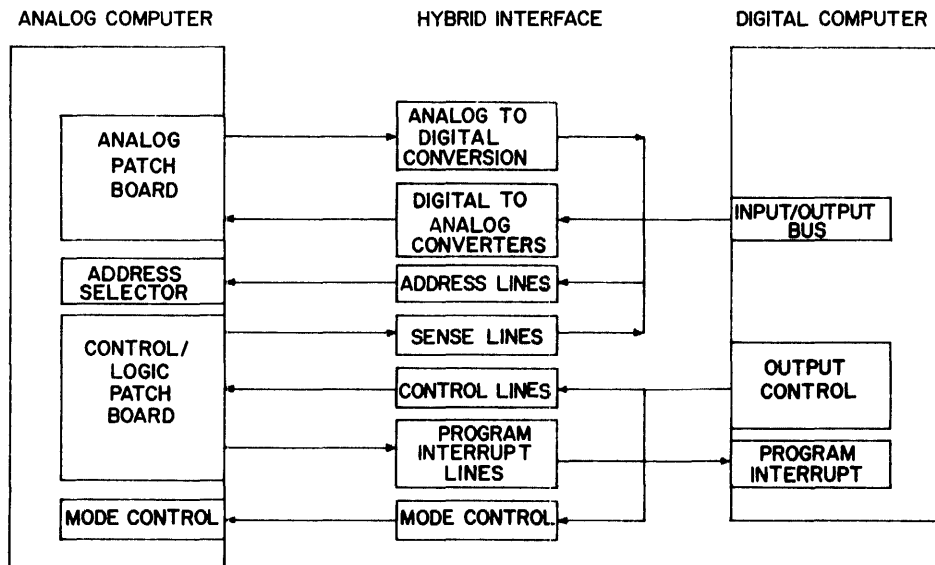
ANALOG COMPUTER

HYBRID INTERFACE

DIGITAL COMPUTER

ANALOG PATCH BOARD

ADDRESS SELECTOR

CONTROL/ LOGIC PATCH BOARD

MODE CONTROL

ANALOG TO DIGITAL CONVERSION

DIGITAL TO ANALOG CONVERTERS

ADDRESS LINES

SENSE LINES

CONTROL LINES

PROGRAM INTERRUPT LINES

MODE CONTROL

INPUT/OUTPUT BUS

OUTPUT CONTROL

PROGRAM INTERRUPT